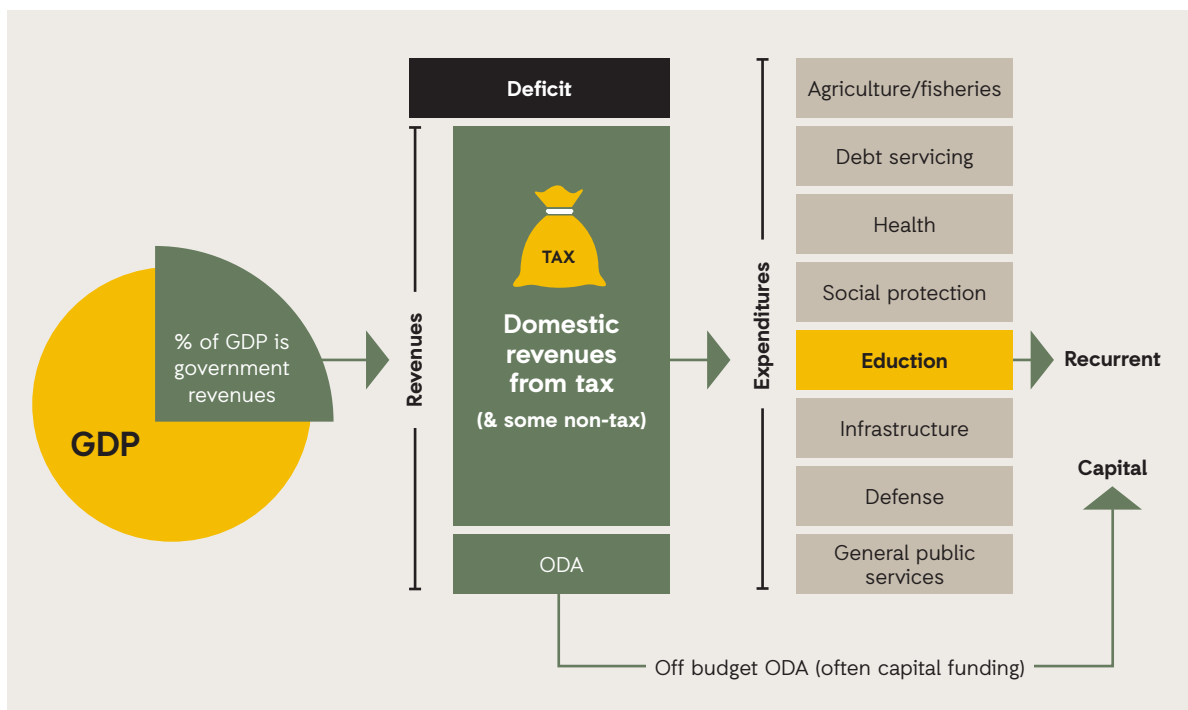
% of GDP is government revenues

GDP

Revenues

Deficit

TAX

Domestic revenues from tax

(& some non-tax)

ODA

Expenditures

Agriculture/fisheries

Debt servicing

Health

Social protection

Eduction

Infrastructure

Defense

General public services

Recurrent

Capital

Off budget ODA (often capital funding)